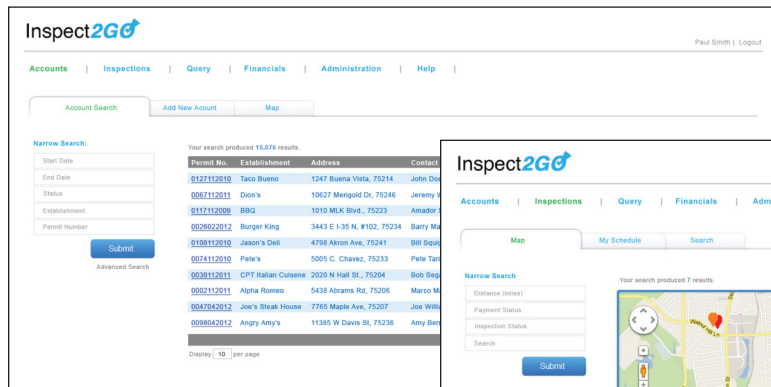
Inspect2GO

Paul Smith | Logout

Accounts | Inspections | Query | Financials | Administration | Help |

Account Search
Add New Acount
Map

Narrow Search:
Start Date
End Date
Status
Establishment
Permit Number
Submit
Advansed Search

Your search produced 15,076 results.

| Permit No. | Establishment | Address | Contact |
|---|---|---|---|
| 0127112010 | Taco Bueno | 1247 Buena Vista, 75214 | John Doe |
| 0067112011 | Dion's | 10627 Merigold Dr, 75246 | Jeremy W |
| 0117112009 | BBQ | 1010 MLK Blvd., 75223 | Amador S |
| 0026022012 | Burger King | 3443 E I-35 N, #102, 75234 | Barry Ma |
| 0108112010 | Jason's Deli | 4798 Akron Ave, 75241 | Bill Squi |
| 0074112010 | Pete's | 5005 C. Chavez, 75233 | Pete Tar |
| 0030112011 | CPT Italian Cuisene | 2020 N Hall St., 75204 | Bob Sega |
| 0002112011 | Alpha Romeo | 5438 Abrams Rd, 75206 | Marco M |
| 0047042012 | Joe's Steak House | 7765 Maple Ave, 75207 | Joe Willi |
| 0098042012 | Angry Amy's | 11385 W Davis St, 75236 | Amy Ber |

Display 10 per page

Inspect2GO

Accounts | Inspections | Query | Financials | Adm

Map
My Schedule
Search

Narrow Search
Distance (miles)
Payment Status
Inspection Status
Search
Submit

Your search produced 7 results.